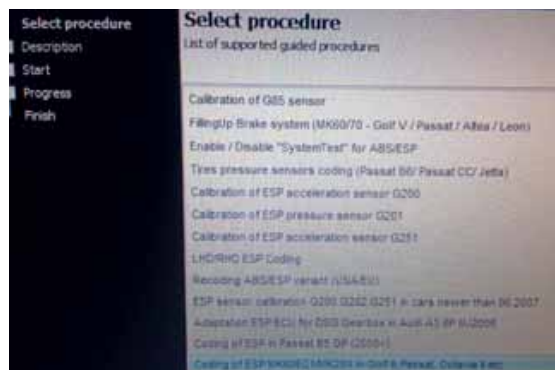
Select procedure
Description
Start
Progress
Finish

Select procedure
List of supported guided procedures

Calibration of G85 sensor
FillingUp Brake system (MK60/70 - Golf V / Passat / Altea / Leon)
Enable / Disable "SystemTest" for ABS/ESP
Tires pressure sensors coding (Passat B6/ Passat CC/ Jetta)
Calibration of ESP acceleration sensor G200
Calibration of ESP pressure sensor G201
Calibration of ESP acceleration sensor G251
LHD/RHD ESP Coding
Recoding ABS/ESP variant (USA/EU)
ESP sensor calibration G200 G202 G251 in cars newer than 06.2007
Adaptation ESP ECU for DSG Gearbox in Audi A3 8P 6/2006
Coding of ESP in Passat B5 SP (2005-)
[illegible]